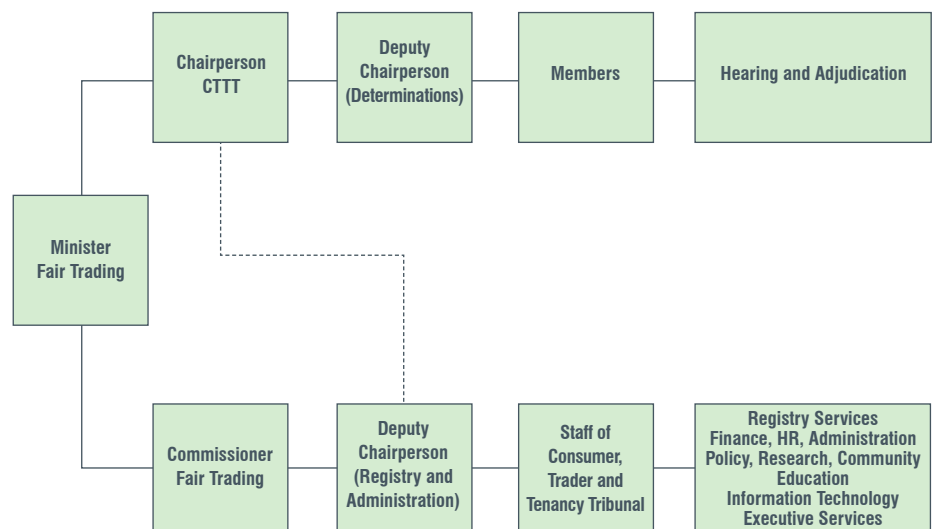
Chairperson
CTTT

Deputy
Chairperson
(Determinations)

Members

Hearing and Adjudication

Minister
Fair Trading

Commissioner
Fair Trading

Deputy
Chairperson
(Registry and
Administration)

Staff of
Consumer,
Trader and
Tenancy Tribunal

Registry Services
Finance, HR, Administration
Policy, Research, Community
Education
Information Technology
Executive Services